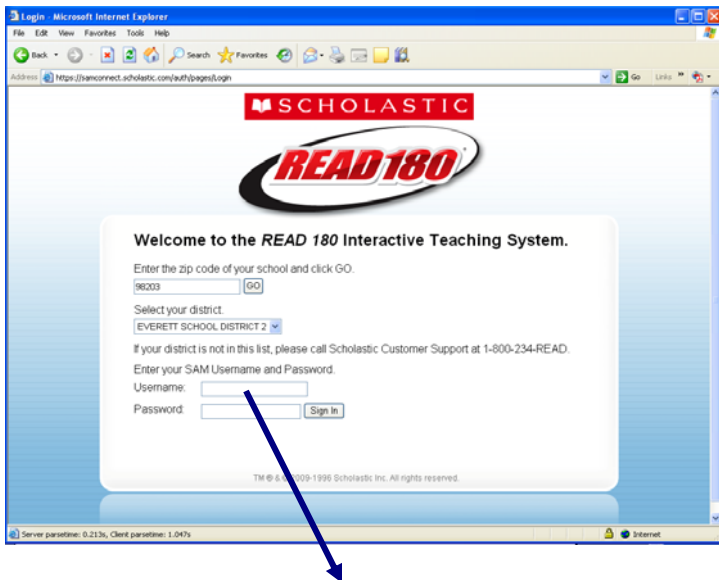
Login - Microsoft Internet Explorer

File Edit View Favorites Tools Help

Back Search Favorites

Address https://samconnect.scholastic.com/auth/pages/Login

Go Links »

SCHOLASTIC

READ 180

Welcome to the READ 180 Interactive Teaching System.

Enter the zip code of your school and click GO.

98203 GO

Select your district.

EVERETT SCHOOL DISTRICT 2

If your district is not in this list, please call Scholastic Customer Support at 1-800-234-READ.

Enter your SAM Username and Password.

Username:

Password: Sign In

TM ® & © 2009-1996 Scholastic Inc. All rights reserved.

Server parsetime: 0.213s, Client parsetime: 1.047s

Internet